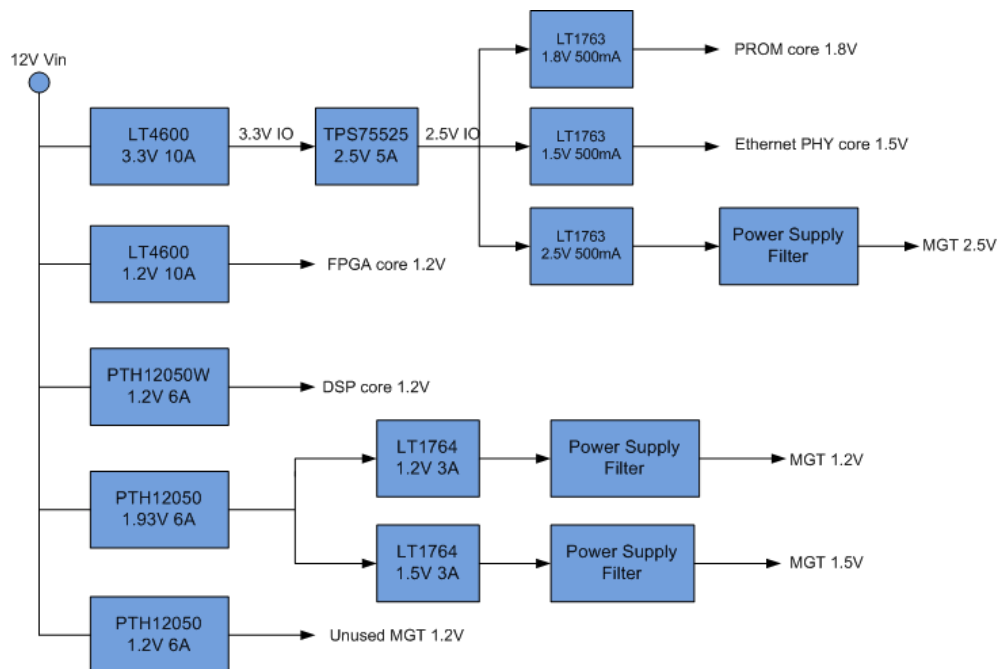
12V Vin

LT4600
3.3V 10A

3.3V IO

TPS75525
2.5V 5A

2.5V IO

LT1763
1.8V 500mA

PROM core 1.8V

LT1763
1.5V 500mA

Ethernet PHY core 1.5V

LT1763
2.5V 500mA

Power Supply
Filter

MGT 2.5V

LT4600
1.2V 10A

FPGA core 1.2V

PTH12050W
1.2V 6A

DSP core 1.2V

PTH12050
1.93V 6A

LT1764
1.2V 3A

Power Supply
Filter

MGT 1.2V

LT1764
1.5V 3A

Power Supply
Filter

MGT 1.5V

PTH12050
1.2V 6A

Unused MGT 1.2V